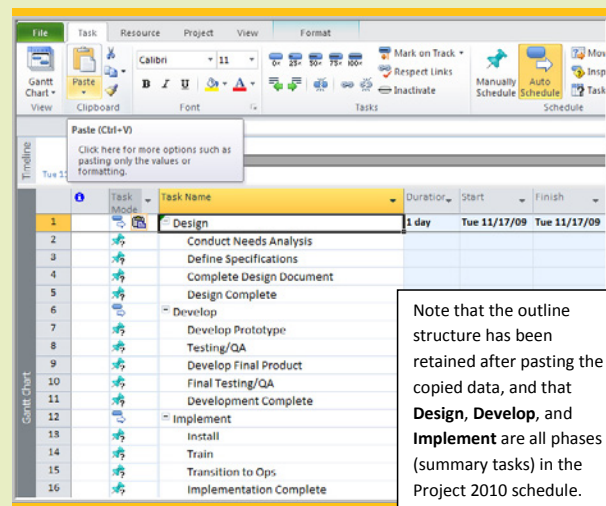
File Task Resource Project View Format

Gantt Chart View Paste Clipboard Calibri 11 B I U Font Mark on Track Respect Links Inactivate Tasks Manually Schedule Auto Schedule Schedule Mov Insp Task

Paste (Ctrl+V)

Click here for more options such as pasting only the values or formatting.

Timeline

Tue 11

Gantt Chart

| | Task Mode | Task Name | Duration | Start | Finish |
|---|---|---|---|---|---|
| 1 | | Design | 1 day | Tue 11/17/09 | Tue 11/17/09 |
| 2 | | Conduct Needs Analysis | | | |
| 3 | | Define Specifications | | | |
| 4 | | Complete Design Document | | | |
| 5 | | Design Complete | | | |
| 6 | | Develop | | | |
| 7 | | Develop Prototype | | | |
| 8 | | Testing/QA | | | |
| 9 | | Develop Final Product | | | |
| 10 | | Final Testing/QA | | | |
| 11 | | Development Complete | | | |
| 12 | | Implement | | | |
| 13 | | Install | | | |
| 14 | | Train | | | |
| 15 | | Transition to Ops | | | |
| 16 | | Implementation Complete | | | |

Note that the outline structure has been retained after pasting the copied data, and that **Design**, **Develop**, and **Implement** are all phases (summary tasks) in the Project 2010 schedule.